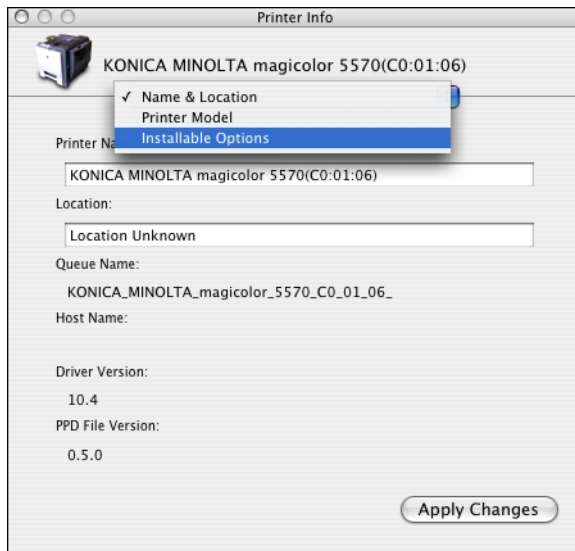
Printer Info

KONICA MINOLTA magicolor 5570(C0:01:06)

✓ Name & Location
Printer Model
Installable Options

Printer Na

KONICA MINOLTA magicolor 5570(C0:01:06)

Location:

Location Unknown

Queue Name:

KONICA_MINOLTA_magicolor_5570_C0_01_06_

Host Name:

Driver Version:

10.4

PPD File Version:

0.5.0

Apply Changes